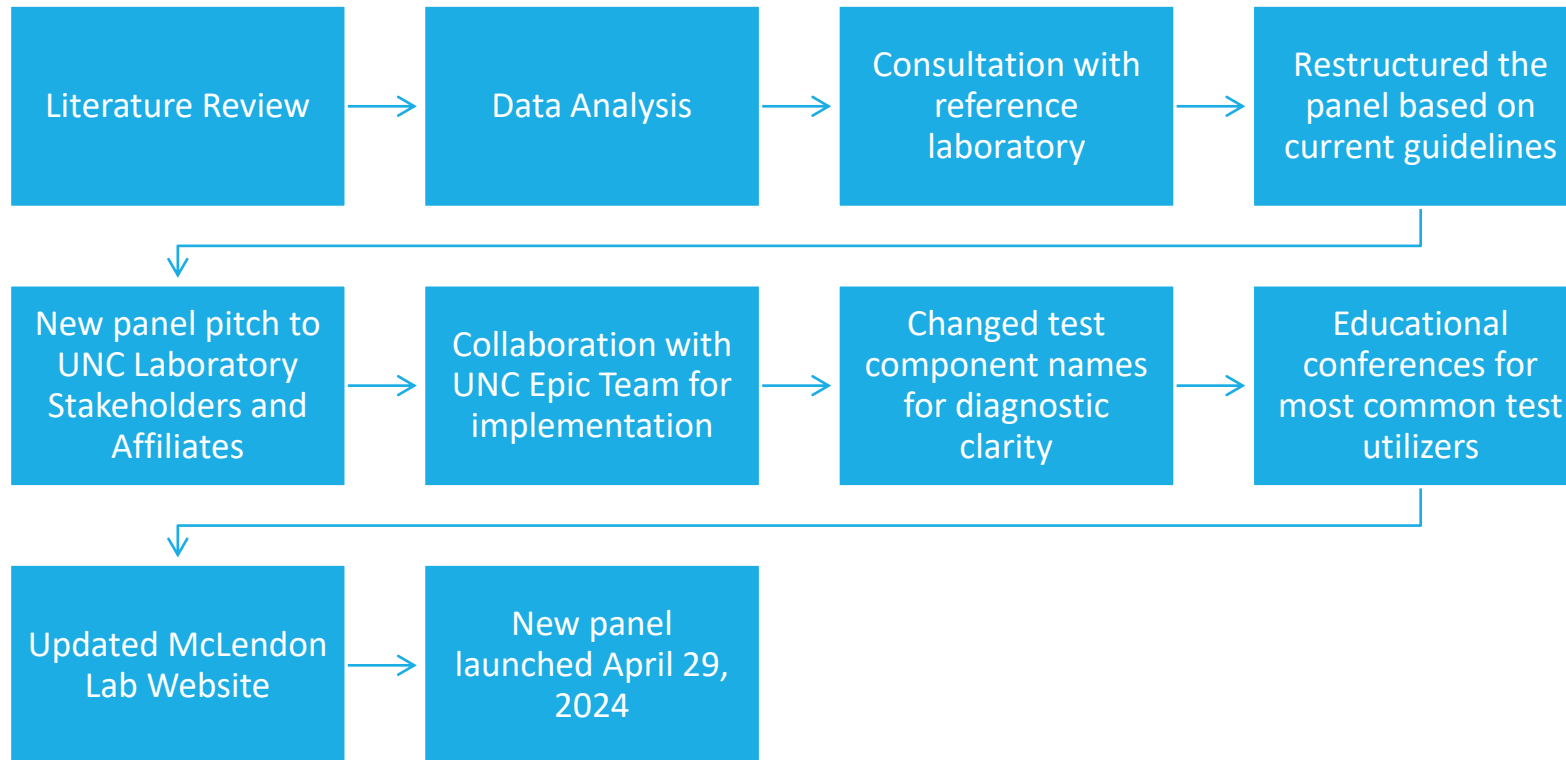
Literature Review

Data Analysis

Consultation with reference laboratory

Restructured the panel based on current guidelines

New panel pitch to UNC Laboratory Stakeholders and Affiliates

Collaboration with UNC Epic Team for implementation

Changed test component names for diagnostic clarity

Educational conferences for most common test utilizers

Updated McLendon Lab Website

New panel launched April 29, 2024